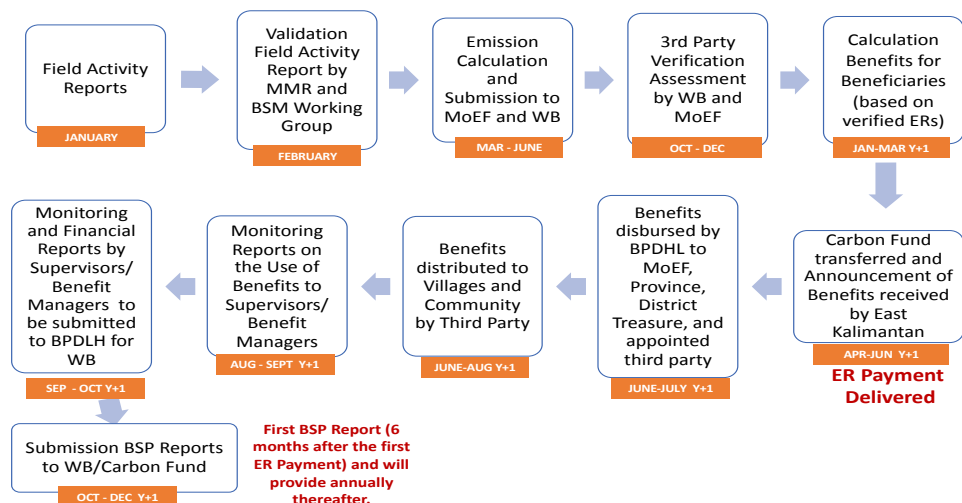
Field Activity Reports
JANUARY

Validation Field Activity Report by MMR and BSM Working Group
FEBRUARY

Emission Calculation and Submission to MoEF and WB
MAR - JUNE

3rd Party Verification Assessment by WB and MoEF
OCT - DEC

Calculation Benefits for Beneficiaries (based on verified ERs)
JAN-MAR Y+1

Carbon Fund transferred and Announcement of Benefits received by East Kalimantan
APR-JUN Y+1

ER Payment Delivered

Benefits disbursed by BPDHL to MoEF, Province, District Treasure, and appointed third party
JUNE-JULY Y+1

Benefits distributed to Villages and Community by Third Party
JUNE-AUG Y+1

Monitoring Reports on the Use of Benefits to Supervisors/ Benefit Managers
AUG - SEPT Y+1

Monitoring and Financial Reports by Supervisors/ Benefit Managers to be submitted to BPDLH for WB
SEP - OCT Y+1

Submission BSP Reports to WB/Carbon Fund
OCT - DEC Y+1

First BSP Report (6 months after the first ER Payment) and will provide annually thereafter.